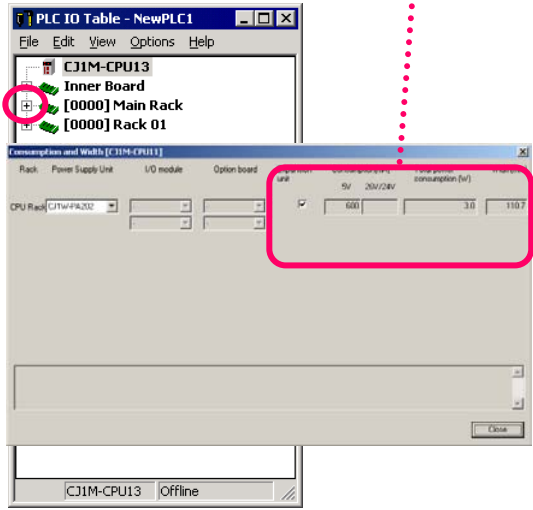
PLC IO Table - NewPLC1
File Edit View Options Help
CJ1M-CPU13
Inner Board
[0000] Main Rack
[0000] Rack 01
Consumption and Width [CJ1M-CPU11]
Rack Power Supply Unit I/O module Option board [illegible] unit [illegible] Total power consumption (W) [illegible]
5V 26V/24V
CPU Rack CJ1W-PA202 ☑ 600 3.0 110.7
Close
CJ1M-CPU13 Offline